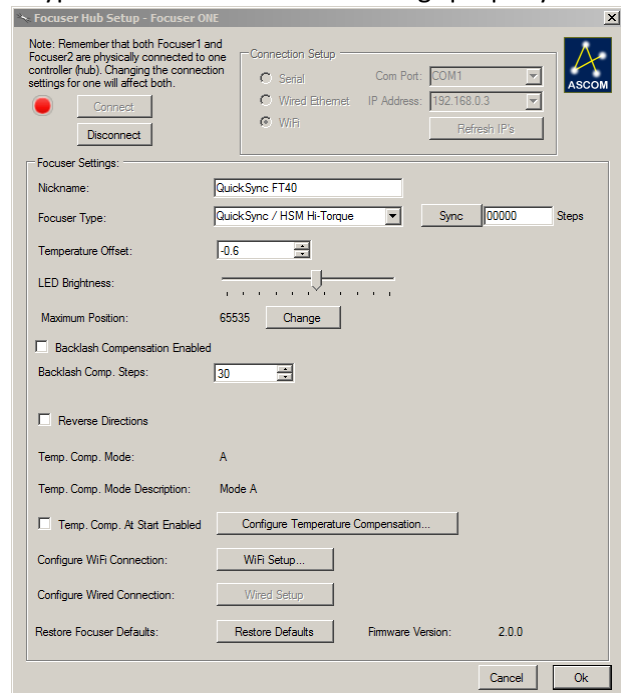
Focuser Hub Setup - Focuser ONE

Note: Remember that both Focuser1 and Focuser2 are physically connected to one controller (hub). Changing the connection settings for one will affect both.

Connect

Disconnect

Connection Setup

Serial

Wired Ethernet

WiFi

Com Port: COM1

IP Address: 192.168.0.3

Refresh IP's

ASCOM

Focuser Settings:

Nickname: QuickSync FT40

Focuser Type: QuickSync / HSM Hi-Torque

Sync 00000 Steps

Temperature Offset: -0.6

LED Brightness:

Maximum Position: 65535 Change

Backlash Compensation Enabled

Backlash Comp. Steps: 30

Reverse Directions

Temp. Comp. Mode: A

Temp. Comp. Mode Description: Mode A

Temp. Comp. At Start Enabled

Configure Temperature Compensation...

Configure WiFi Connection: WiFi Setup...

Configure Wired Connection: Wired Setup

Restore Focuser Defaults: Restore Defaults

Firmware Version: 2.0.0

Cancel

Ok